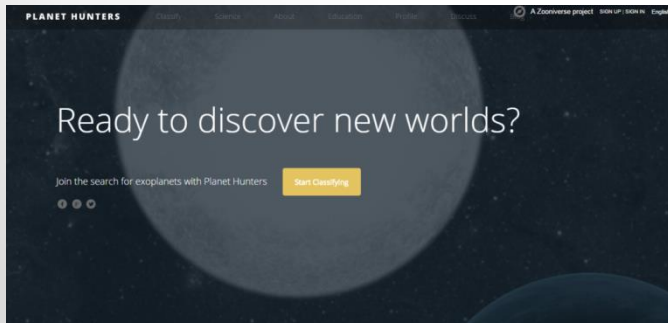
PLANET HUNTERS Classify Science About Education Profile Discuss

A Zooniverse project SIGN UP | SIGN IN English

Ready to discover new worlds?

Join the search for exoplanets with Planet Hunters

Start Classifying